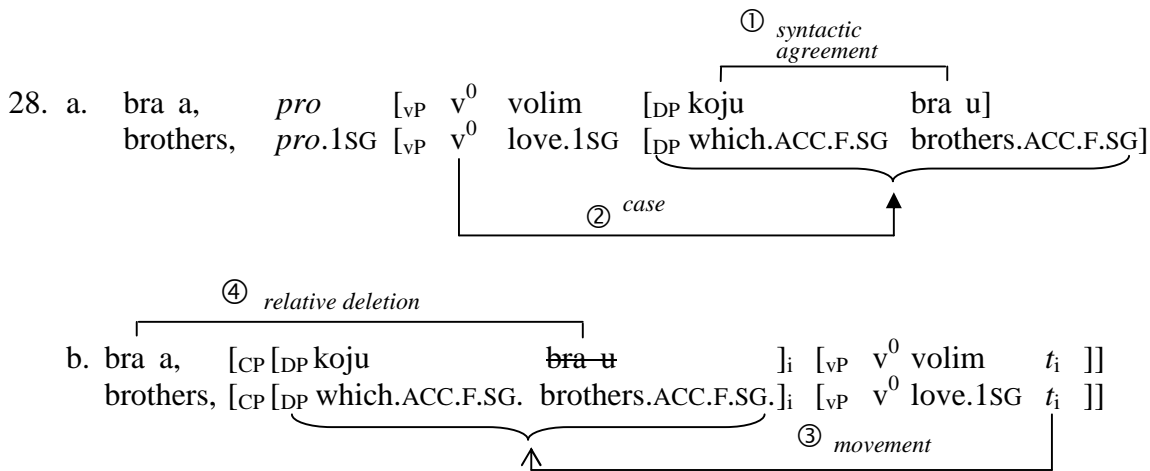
① syntactic agreement

28. a. bra a, *pro* [$_{vP}$ v$^0$ volim [$_{DP}$ koju bra u]
brothers, *pro*.1SG [$_{vP}$ v$^0$ love.1SG [$_{DP}$ which.ACC.F.SG brothers.ACC.F.SG]

② case

④ relative deletion

b. bra a, [$_{CP}$ [$_{DP}$ koju ~~bra u~~ ]$_i$ [$_{vP}$ v$^0$ volim $t_i$ ]]
brothers, [$_{CP}$ [$_{DP}$ which.ACC.F.SG. brothers.ACC.F.SG.]$_i$ [$_{vP}$ v$^0$ love.1SG $t_i$ ]]

③ movement